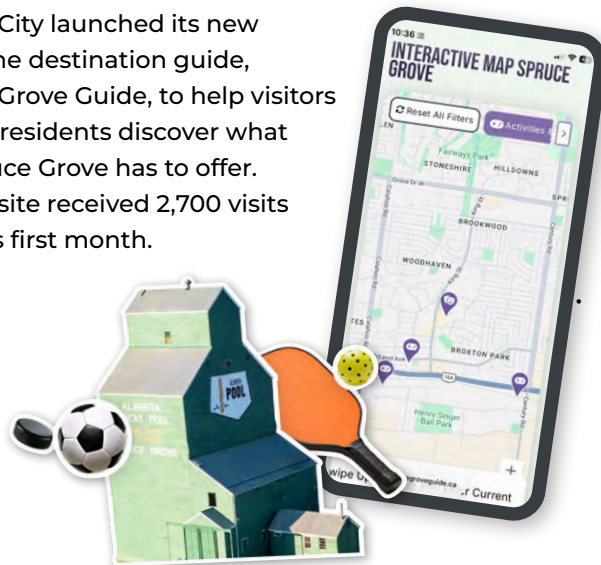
City launched its new
ne destination guide,
Grove Guide, to help visitors
residents discover what
ce Grove has to offer.
site received 2,700 visits
s first month.

10:36

INTERACTIVE MAP SPRUCE GROVE

Reset All Filters

Activities &

>

Fairways Park

STONESHIRE

HILLDOWNS

Grove Dr W

BROOKWOOD

WOODHAVEN

BROXTON PARK

16A

Henry Singer Ball Park

+

wipe Up

groveguide.ca

r Current

ALBERTA

POOL

ALBERTA
WHEAT POOL
SPRUCE GROVE